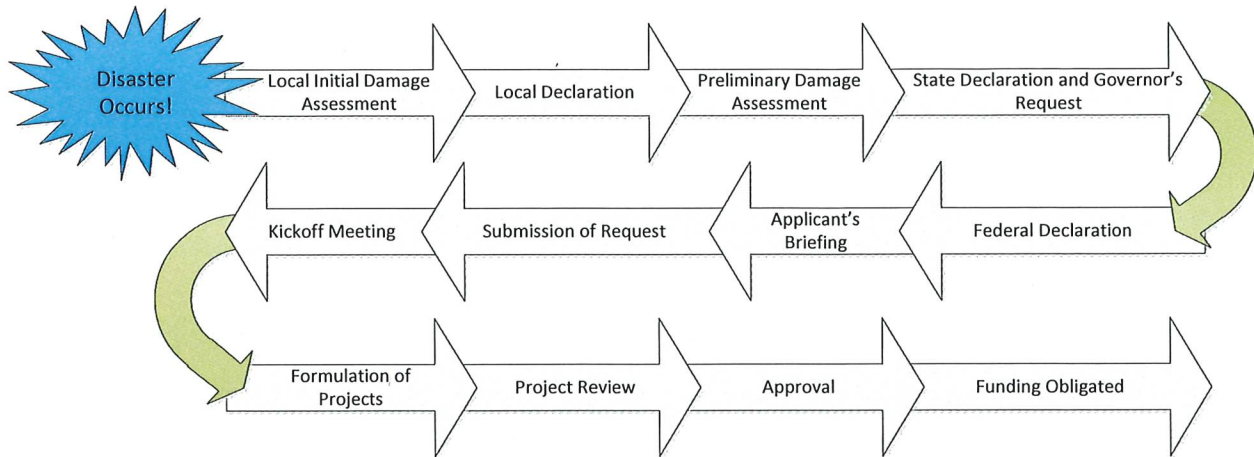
Disaster Occurs!

Local Initial Damage Assessment

Local Declaration

Preliminary Damage Assessment

State Declaration and Governor's Request

Federal Declaration

Applicant's Briefing

Submission of Request

Kickoff Meeting

Formulation of Projects

Project Review

Approval

Funding Obligated